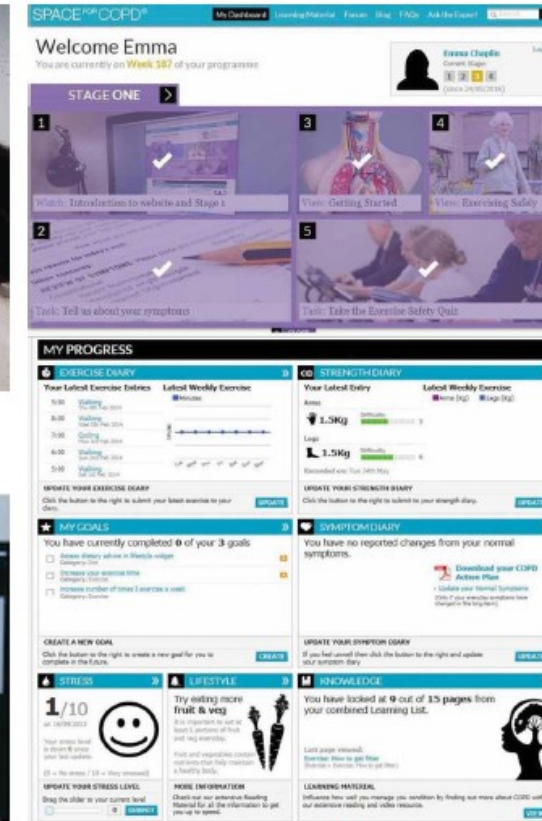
SPACE FOR COPD®

My Dashboard Learning Material Forum Blog FAQs Ask the Expert

Welcome Emma

You are currently on Week 187 of your programme

Emma Chaplin
Current Stage:
1 2 3 4

STAGE ONE

1
Watch: Introduction to website and Stage 1

3
View: Getting Started

4
View: Exercising Safely

2
Task: Tell us about your symptoms

5
Task: Take the Exercise Safety Quiz

MY PROGRESS

EXERCISE DIARY

Your Latest Exercise Entries

Latest Weekly Exercise

5:30 Walking
8:00 Walking
7:00 Cycling
6:00 Walking
5:00 Walking

UPDATE YOUR EXERCISE DIARY

Click the button to the right to submit your latest exercise to your diary.

UPDATE

STRENGTH DIARY

Your Latest Entry

Latest Weekly Exercise

Arms (kg) Legs (kg)

Arms
1.5Kg

Legs
1.5Kg

UPDATE YOUR STRENGTH DIARY

Click the button to the right to submit to your strength diary.

UPDATE

MY GOALS

You have currently completed 0 of your 3 goals

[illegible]

Increase your exercise time

Increase number of times I exercise a week

CREATE A NEW GOAL

Click the button to the right to create a new goal for you to complete in the future.

CREATE

SYMPTOM DIARY

You have no reported changes from your normal symptoms.

Download your COPD Action Plan

Update your Normal Symptoms

UPDATE YOUR SYMPTOM DIARY

UPDATE

STRESS

1/10

UPDATE YOUR STRESS LEVEL

Drag the slider to your current level

SUBMIT

LIFESTYLE

Try eating more fruit & veg

It is important to eat at least 5 portions of fruit and veg everyday.

Fruit and vegetables contain nutrients that help maintain a healthy body.

MORE INFORMATION

KNOWLEDGE

You have looked at 9 out of 15 pages from your combined Learning List.

Last page viewed:
Exercise: How to get fitter

LEARNING MATERIAL

Influence how well you manage your condition by finding out more about COPD with our extensive reading and video resource.

VIEW